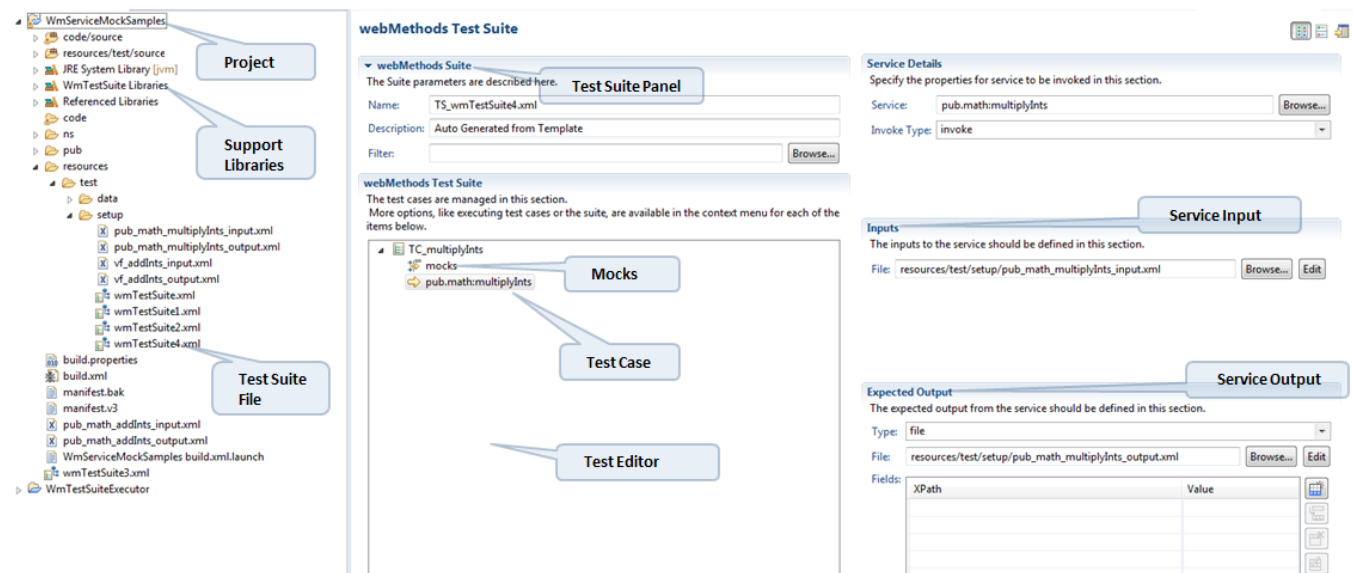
WmServiceMockSamples
code/source
resources/test/source
JRE System Library [jvm]
WmTestSuite Libraries
Referenced Libraries
code
ns
pub
resources
test
data
setup
pub_math_multiplyInts_input.xml
pub_math_multiplyInts_output.xml
vf_addInts_input.xml
vf_addInts_output.xml
wmTestSuite.xml
wmTestSuite1.xml
wmTestSuite2.xml
wmTestSuite4.xml
build.properties
build.xml
manifest.bak
manifest.v3
pub_math_addInts_input.xml
pub_math_addInts_output.xml
WmServiceMockSamples build.xml.launch
wmTestSuite3.xml
WmTestSuiteExecutor

Project

Support Libraries

Test Suite File

webMethods Test Suite

webMethods Suite
The Suite parameters are described here.

Test Suite Panel

Name: TS_wmTestSuite4.xml
Description: Auto Generated from Template
Filter: Browse...

webMethods Test Suite
The test cases are managed in this section.
More options, like executing test cases or the suite, are available in the context menu for each of the items below.

TC_multiplyInts
mocks
pub.math:multiplyInts

Mocks

Test Case

Test Editor

Service Details
Specify the properties for service to be invoked in this section.
Service: pub.math:multiplyInts Browse...
Invoke Type: invoke

Service Input

Inputs
The inputs to the service should be defined in this section.
File: resources/test/setup/pub_math_multiplyInts_input.xml Browse... Edit

Service Output

Expected Output
The expected output from the service should be defined in this section.
Type: file
File: resources/test/setup/pub_math_multiplyInts_output.xml Browse... Edit
Fields:

| XPath | Value |
|---|---|
| | |